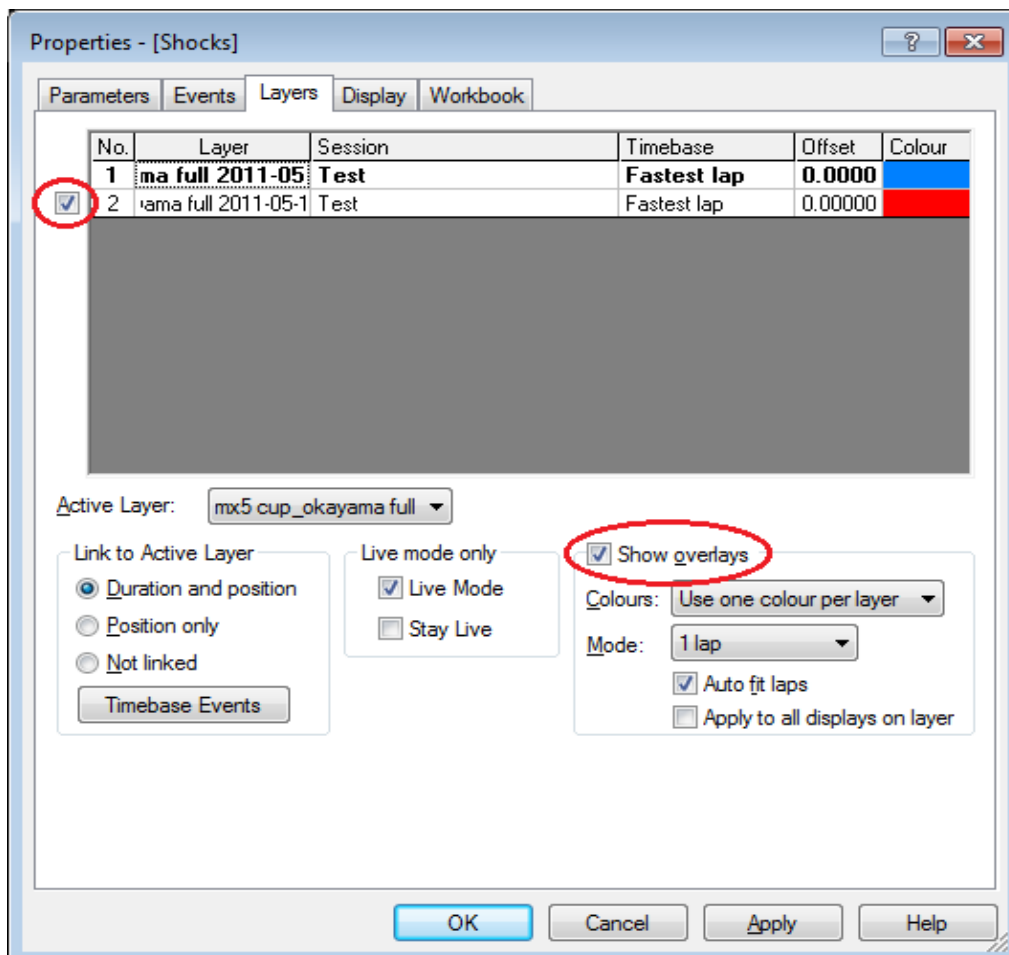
Properties - [Shocks]

?

Parameters | Events | Layers | Display | Workbook

| No. | Layer | Session | Timebase | Offset | Colour |
|---|---|---|---|---|---|
| 1 | ma full 2011-05 | Test | Fastest lap | 0.0000 | |
| 2 | ›ama full 2011-05-1 | Test | Fastest lap | 0.00000 | |

Active Layer: mx5 cup_okayama full

Link to Active Layer
Duration and position
Position only
Not linked
Timebase Events

Live mode only
Live Mode
Stay Live

Show overlays
Colours: Use one colour per layer
Mode: 1 lap
Auto fit laps
Apply to all displays on layer

OK | Cancel | Apply | Help